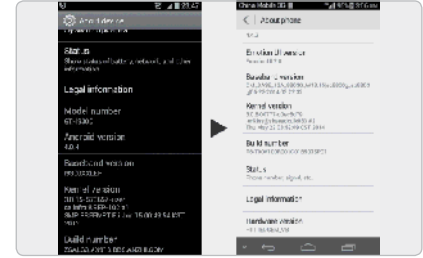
About device

Status
Show status of battery, network, and other information

Legal information

Model number
GT-I9300

Android version
4.0.4

Baseband version
I9300XXLE8

Kernel version
3.0.15-1317344-user
se.infra@SEP-100 #1
SMP PREEMPT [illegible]

Build number
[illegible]

China Mobile 3G

About phone

4.4.2

Emotion UI version
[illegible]

Baseband version
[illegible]

Kernel version
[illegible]

Build number
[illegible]

Status
Phone number, signal, etc.

Legal information

Hardware version
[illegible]